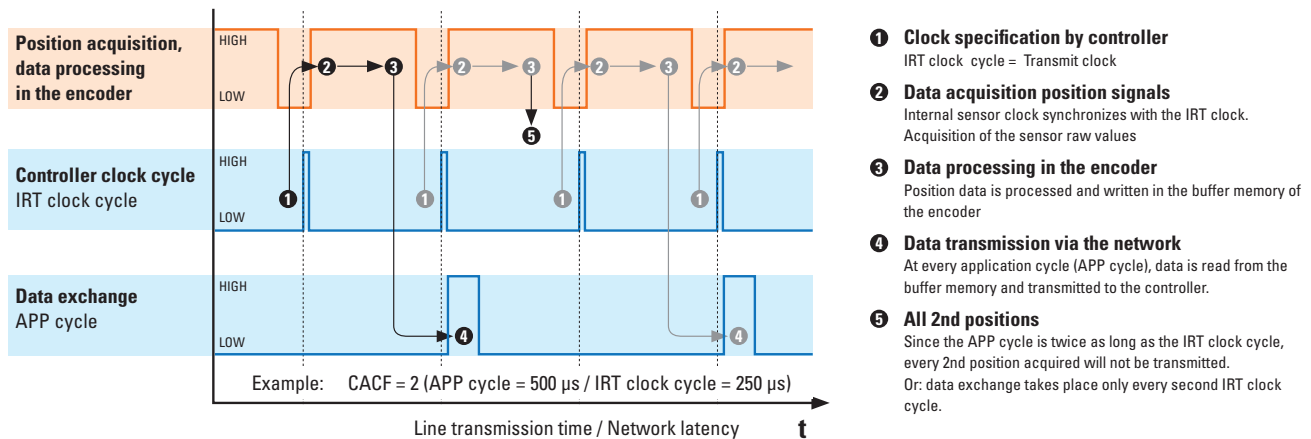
Position acquisition, data processing in the encoder

HIGH

LOW

2 3 2 3 2 3 2

5

Controller clock cycle
IRT clock cycle

HIGH

LOW

1 1 1 1

Data exchange
APP cycle

HIGH

LOW

4 4

Example: CACF = 2 (APP cycle = 500 µs / IRT clock cycle = 250 µs)

Line transmission time / Network latency t

1 Clock specification by controller
IRT clock cycle = Transmit clock

2 Data acquisition position signals
Internal sensor clock synchronizes with the IRT clock. Acquisition of the sensor raw values

3 Data processing in the encoder
Position data is processed and written in the buffer memory of the encoder

4 Data transmission via the network
At every application cycle (APP cycle), data is read from the buffer memory and transmitted to the controller.

5 All 2nd positions
Since the APP cycle is twice as long as the IRT clock cycle, every 2nd position acquired will not be transmitted.
Or: data exchange takes place only every second IRT clock cycle.